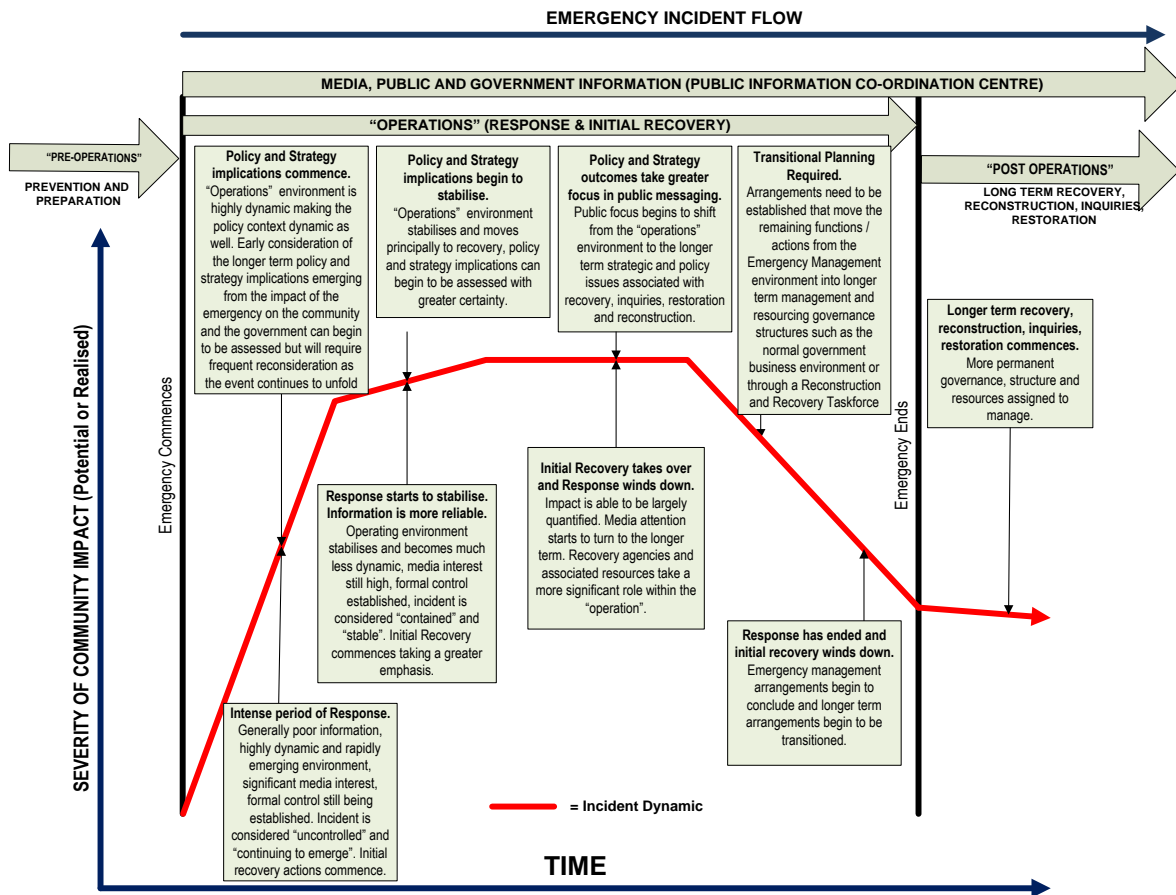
EMERGENCY INCIDENT FLOW

MEDIA, PUBLIC AND GOVERNMENT INFORMATION (PUBLIC INFORMATION CO-ORDINATION CENTRE)

"OPERATIONS" (RESPONSE & INITIAL RECOVERY)

"PRE-OPERATIONS"

PREVENTION AND PREPARATION

"POST OPERATIONS"

LONG TERM RECOVERY, RECONSTRUCTION, INQUIRIES, RESTORATION

Policy and Strategy implications commence. "Operations" environment is highly dynamic making the policy context dynamic as well. Early consideration of the longer term policy and strategy implications emerging from the impact of the emergency on the community and the government can begin to be assessed but will require frequent reconsideration as the event continues to unfold

Policy and Strategy implications begin to stabilise. "Operations" environment stabilises and moves principally to recovery, policy and strategy implications can begin to be assessed with greater certainty.

Policy and Strategy outcomes take greater focus in public messaging. Public focus begins to shift from the "operations" environment to the longer term strategic and policy issues associated with recovery, inquiries, restoration and reconstruction.

Transitional Planning Required. Arrangements need to be established that move the remaining functions / actions from the Emergency Management environment into longer term management and resourcing governance structures such as the normal government business environment or through a Reconstruction and Recovery Taskforce

Longer term recovery, reconstruction, inquiries, restoration commences. More permanent governance, structure and resources assigned to manage.

Emergency Commences

Emergency Ends

SEVERITY OF COMMUNITY IMPACT (Potential or Realised)

Response starts to stabilise. Information is more reliable. Operating environment stabilises and becomes much less dynamic, media interest still high, formal control established, incident is considered "contained" and "stable". Initial Recovery commences taking a greater emphasis.

Initial Recovery takes over and Response winds down. Impact is able to be largely quantified. Media attention starts to turn to the longer term. Recovery agencies and associated resources take a more significant role within the "operation".

Response has ended and initial recovery winds down. Emergency management arrangements begin to conclude and longer term arrangements begin to be transitioned.

Intense period of Response. Generally poor information, highly dynamic and rapidly emerging environment, significant media interest, formal control still being established. Incident is considered "uncontrolled" and "continuing to emerge". Initial recovery actions commence.

= Incident Dynamic

TIME